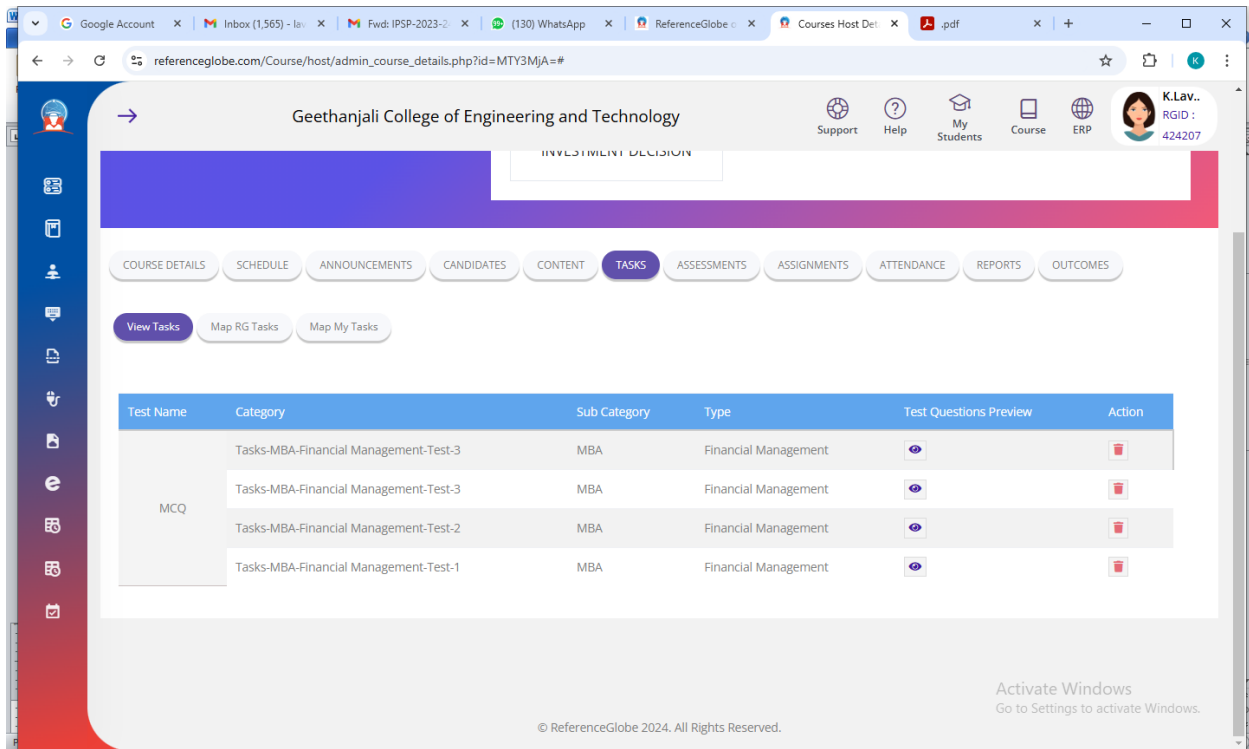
Google Account
Inbox (1,565) - lav
Fwd: IPSP-2023-2
(130) WhatsApp
ReferenceGlobe c
Courses Host Det
.pdf

referenceglobe.com/Course/host/admin_course_details.php?id=MTY3MjA=#

Geethanjali College of Engineering and Technology

Support Help My Students Course ERP

K.Lav..
RGID : 424207

INVESTMENT DECISION

COURSE DETAILS SCHEDULE ANNOUNCEMENTS CANDIDATES CONTENT TASKS ASSESSMENTS ASSIGNMENTS ATTENDANCE REPORTS OUTCOMES

View Tasks Map RG Tasks Map My Tasks

| Test Name | Category | Sub Category | Type | Test Questions Preview | Action |
|---|---|---|---|---|---|
| MCQ | Tasks-MBA-Financial Management-Test-3 | MBA | Financial Management | | |
| | Tasks-MBA-Financial Management-Test-3 | MBA | Financial Management | | |
| | Tasks-MBA-Financial Management-Test-2 | MBA | Financial Management | | |
| | Tasks-MBA-Financial Management-Test-1 | MBA | Financial Management | | |

Activate Windows
Go to Settings to activate Windows.

© ReferenceGlobe 2024. All Rights Reserved.